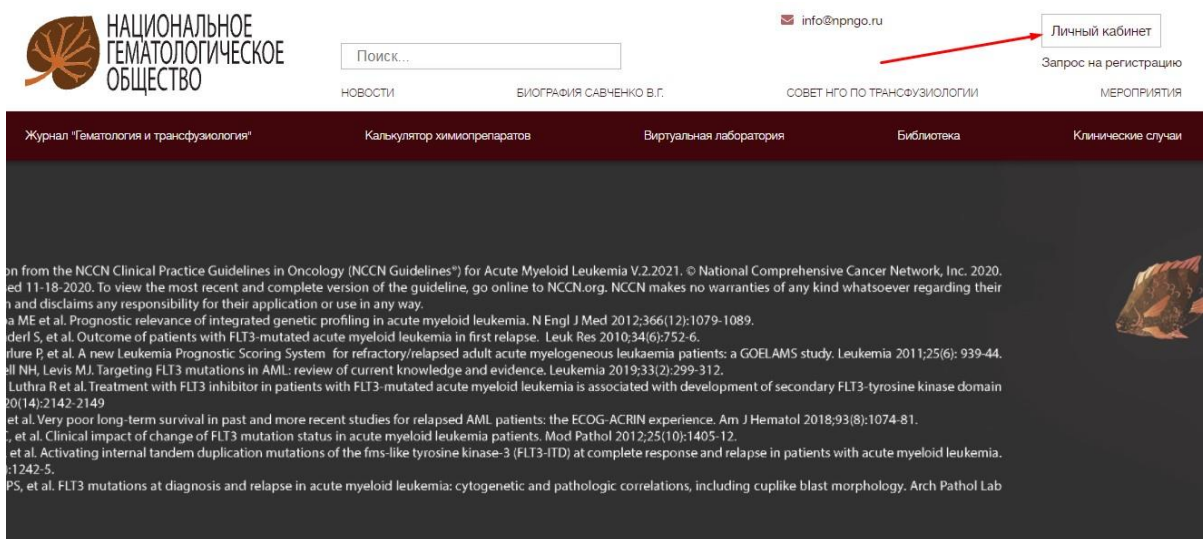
НАЦИОНАЛЬНОЕ ГЕМАТОЛОГИЧЕСКОЕ ОБЩЕСТВО

Поиск...

info@npngo.ru

Личный кабинет

Запрос на регистрацию

НОВОСТИ БИОГРАФИЯ САВЧЕНКО В.Г. СОВЕТ НГО ПО ТРАНСФУЗИОЛОГИИ МЕРОПРИЯТИЯ

Журнал "Гематология и трансфузиология" Калькулятор химиопрепаратов Виртуальная лаборатория Библиотека Клинические случаи

on from the NCCN Clinical Practice Guidelines in Oncology (NCCN Guidelines®) for Acute Myeloid Leukemia V.2.2021. © National Comprehensive Cancer Network, Inc. 2020. ed 11-18-2020. To view the most recent and complete version of the guideline, go online to NCCN.org. NCCN makes no warranties of any kind whatsoever regarding their n and disclaims any responsibility for their application or use in any way.
a ME et al. Prognostic relevance of integrated genetic profiling in acute myeloid leukemia. N Engl J Med 2012;366(12):1079-1089.
derl S, et al. Outcome of patients with FLT3-mutated acute myeloid leukemia in first relapse. Leuk Res 2010;34(6):752-6.
rlure P, et al. A new Leukemia Prognostic Scoring System for refractory/relapsed adult acute myelogeneous leukaemia patients: a GOELAMS study. Leukemia 2011;25(6): 939-44.
ell NH, Levis MJ. Targeting FLT3 mutations in AML: review of current knowledge and evidence. Leukemia 2019;33(2):299-312.
Luthra R et al. Treatment with FLT3 inhibitor in patients with FLT3-mutated acute myeloid leukemia is associated with development of secondary FLT3-tyrosine kinase domain 20(14):2142-2149
et al. Very poor long-term survival in past and more recent studies for relapsed AML patients: the ECOG-ACRIN experience. Am J Hematol 2018;93(8):1074-81.
, et al. Clinical impact of change of FLT3 mutation status in acute myeloid leukemia patients. Mod Pathol 2012;25(10):1405-12.
et al. Activating internal tandem duplication mutations of the fms-like tyrosine kinase-3 (FLT3-ITD) at complete response and relapse in patients with acute myeloid leukemia. ):1242-5.
PS, et al. FLT3 mutations at diagnosis and relapse in acute myeloid leukemia: cytogenetic and pathologic correlations, including cuplike blast morphology. Arch Pathol Lab